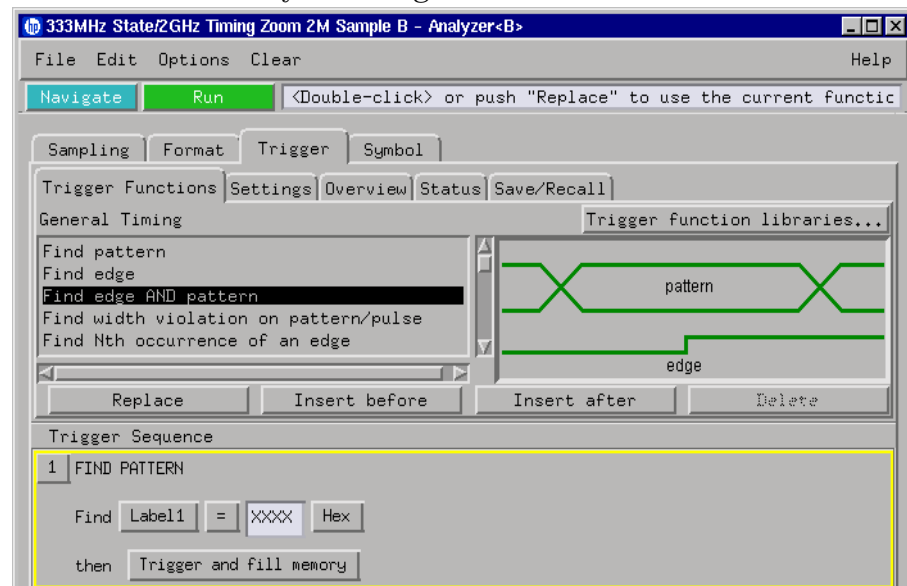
333MHz State/2GHz Timing Zoom 2M Sample B - Analyzer<B>

File Edit Options Clear Help

Navigate Run <Double-click> or push "Replace" to use the current functic

Sampling Format Trigger Symbol

Trigger Functions Settings Overview Status Save/Recall

General Timing

Trigger function libraries...

Find pattern
Find edge
Find edge AND pattern
Find width violation on pattern/pulse
Find Nth occurrence of an edge

pattern

edge

Replace Insert before Insert after Delete

Trigger Sequence

1 FIND PATTERN

Find Label1 = XXXX Hex

then Trigger and fill memory